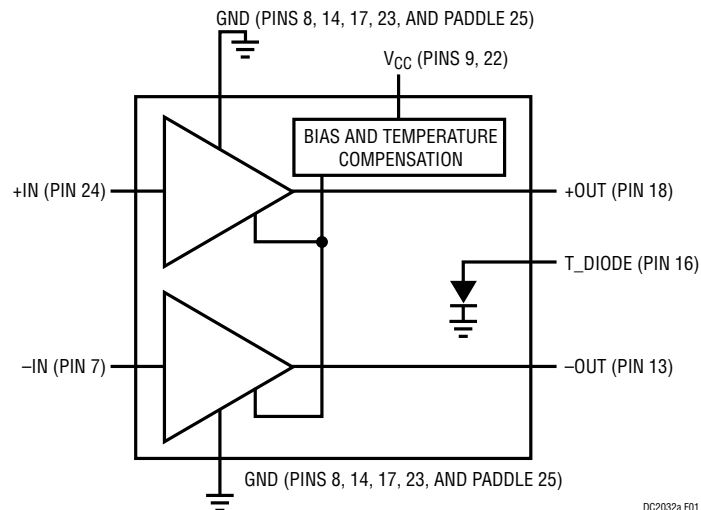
GND (PINS 8, 14, 17, 23, AND PADDLE 25)

$V_{CC}$ (PINS 9, 22)

BIAS AND TEMPERATURE COMPENSATION

+IN (PIN 24)

+OUT (PIN 18)

T_DIODE (PIN 16)

–IN (PIN 7)

–OUT (PIN 13)

GND (PINS 8, 14, 17, 23, AND PADDLE 25)

DC2032a F01